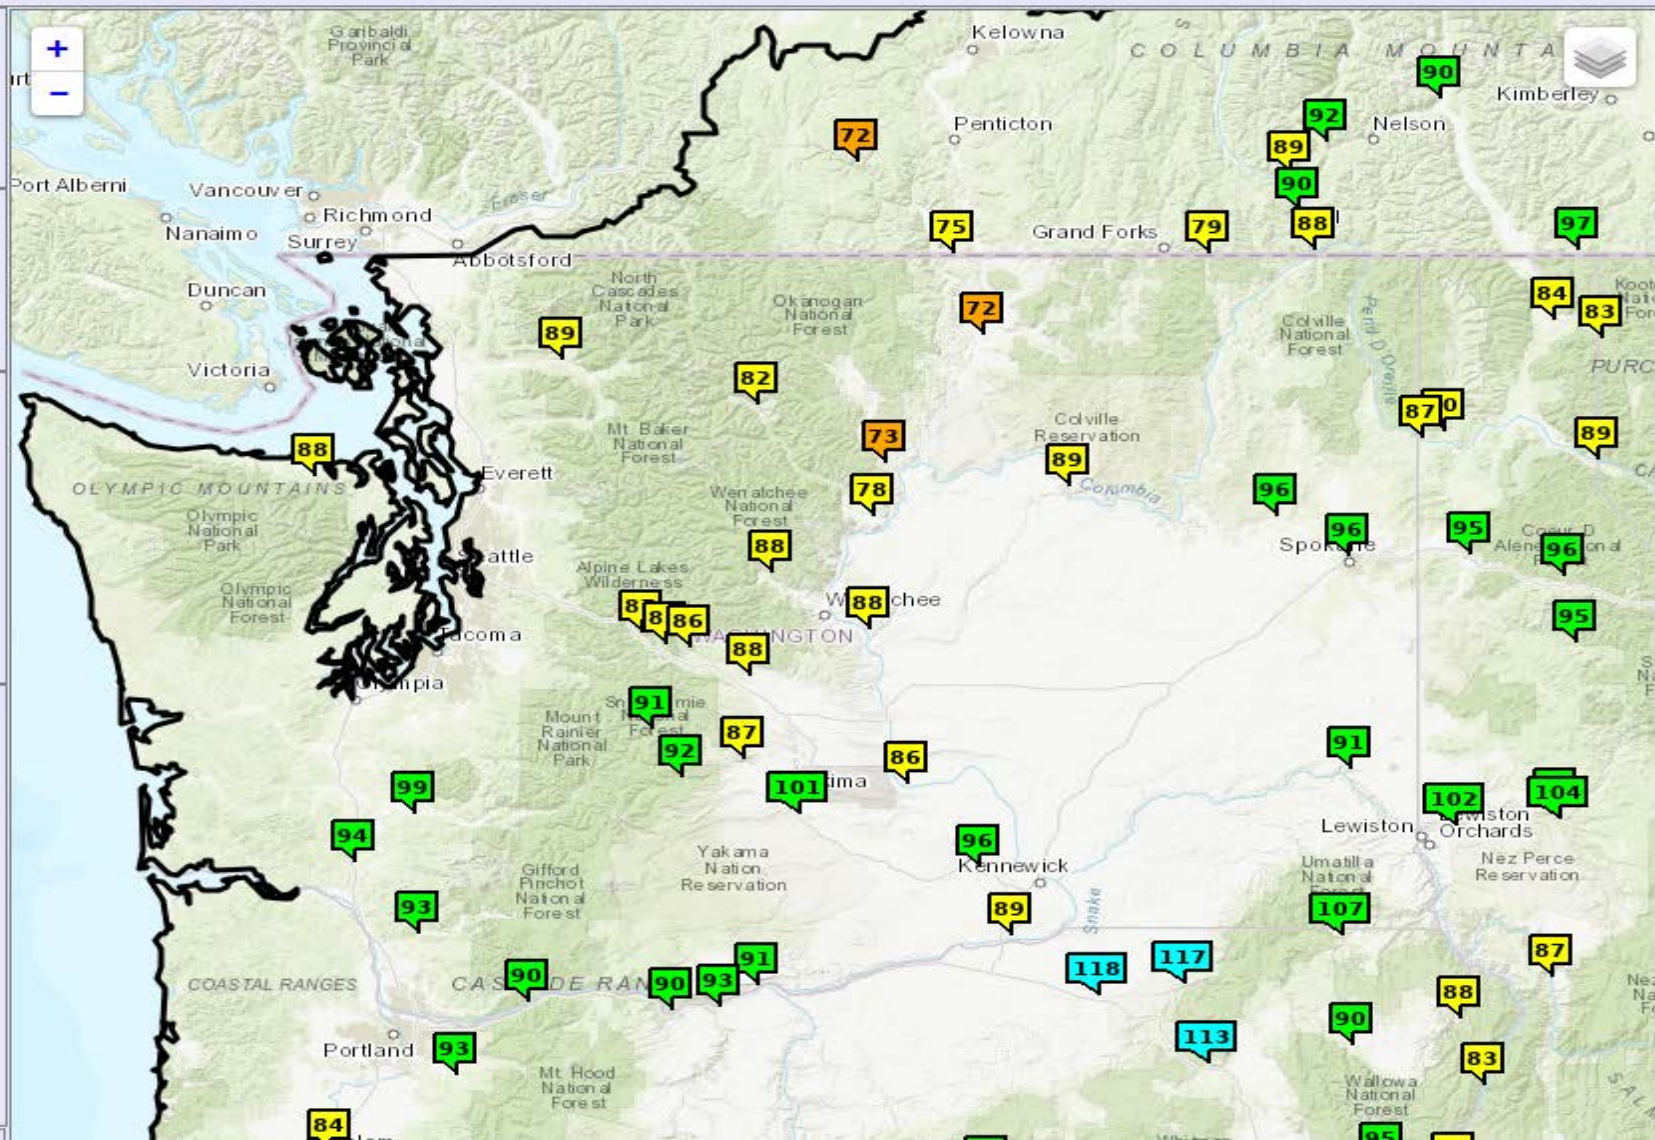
+
−
Garibaldi Provincial Park
Kelowna
COLUMBIA MOUNTA
90
Kimberley
92
Nelson
72
Penticton
89
90
Port Alberni
Vancouver
Richmond
Nanaimo
Surrey
Abbotsford
Fraser
75
Grand Forks
79
88
97
Duncan
North Cascades National Park
Okanogan National Forest
72
84
83
89
Colville National Forest
Pend Oreille
PURC
Victoria
82
87
0
Mt. Baker National Forest
73
Colville Reservation
89
88
Everett
89
OLYMPIC MOUNTAINS
Olympic National Park
Wenatchee National Forest
78
Columbia
96
96
95
88
Spokane
Coeur D Alene National
96
Seattle
Alpine Lakes Wilderness
Olympic National Forest
8
8
86
Wenatchee
88
95
Tacoma
WASHINGTON
88
Olympia
91
Snoqualmie National Forest
Mount Rainier National Park
87
92
86
91
99
101
Yakima
102
104
94
Lewiston
Clarkston Orchards
96
Yakama Nation Reservation
Kennewick
Nez Perce Reservation
Gifford Pinchot National Forest
Umatilla National Forest
93
89
107
Snake
87
91
118
117
COASTAL RANGES
90
CASCADE RANGE
90
93
88
90
113
Portland
93
Mt. Hood National Forest
83
Wallowa National Forest
84